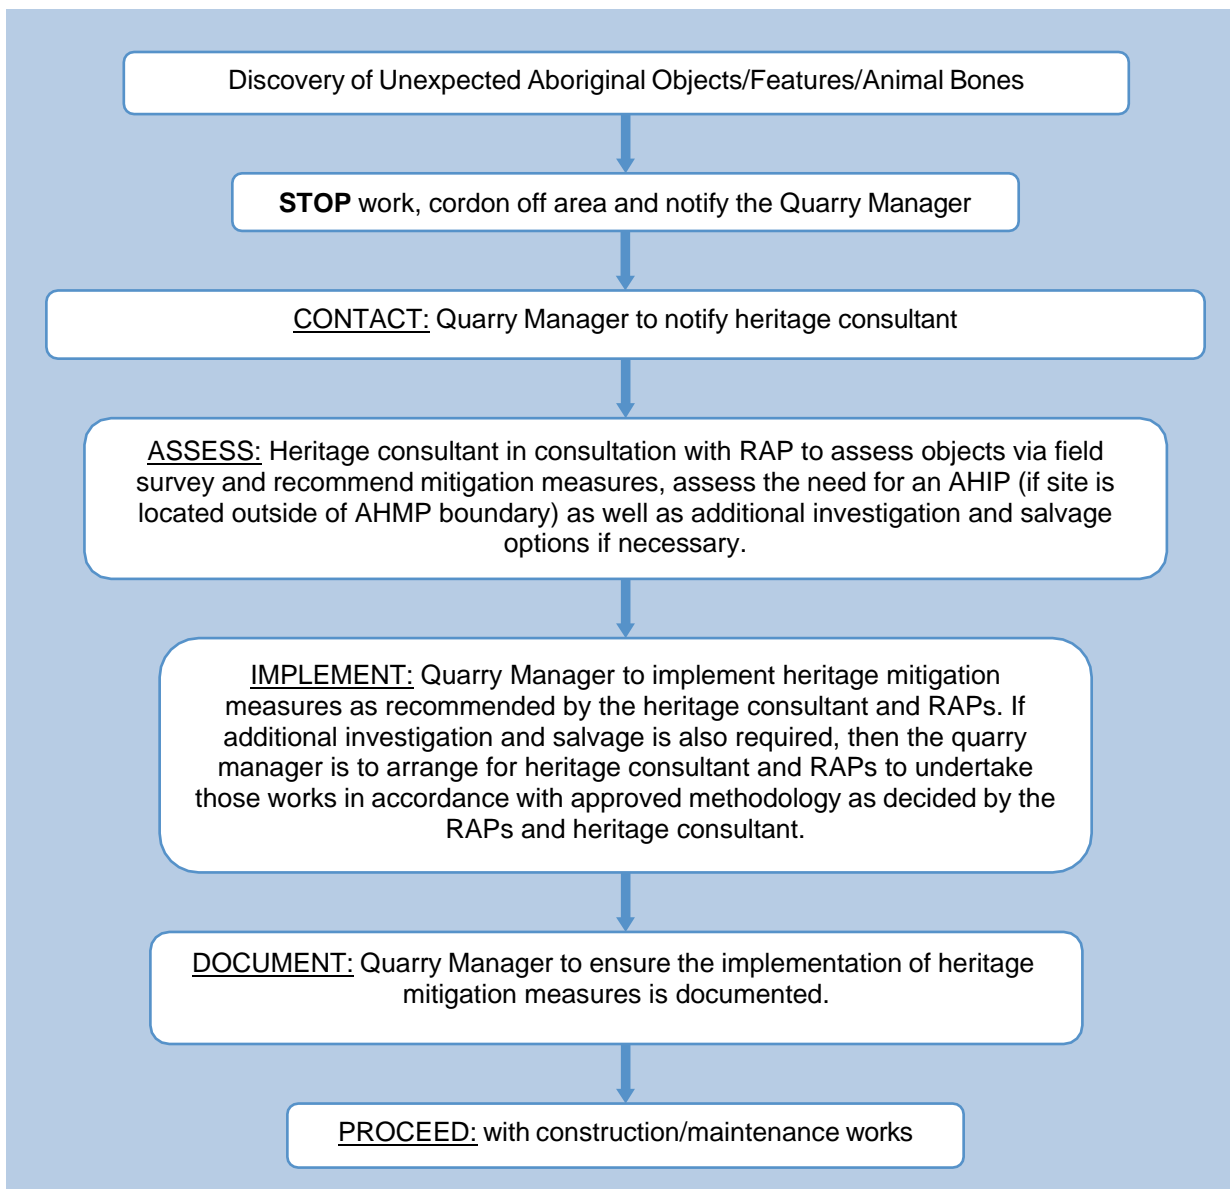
Discovery of Unexpected Aboriginal Objects/Features/Animal Bones

**STOP** work, cordon off area and notify the Quarry Manager

CONTACT: Quarry Manager to notify heritage consultant

ASSESS: Heritage consultant in consultation with RAP to assess objects via field survey and recommend mitigation measures, assess the need for an AHIP (if site is located outside of AHMP boundary) as well as additional investigation and salvage options if necessary.

IMPLEMENT: Quarry Manager to implement heritage mitigation measures as recommended by the heritage consultant and RAPs. If additional investigation and salvage is also required, then the quarry manager is to arrange for heritage consultant and RAPs to undertake those works in accordance with approved methodology as decided by the RAPs and heritage consultant.

DOCUMENT: Quarry Manager to ensure the implementation of heritage mitigation measures is documented.

PROCEED: with construction/maintenance works